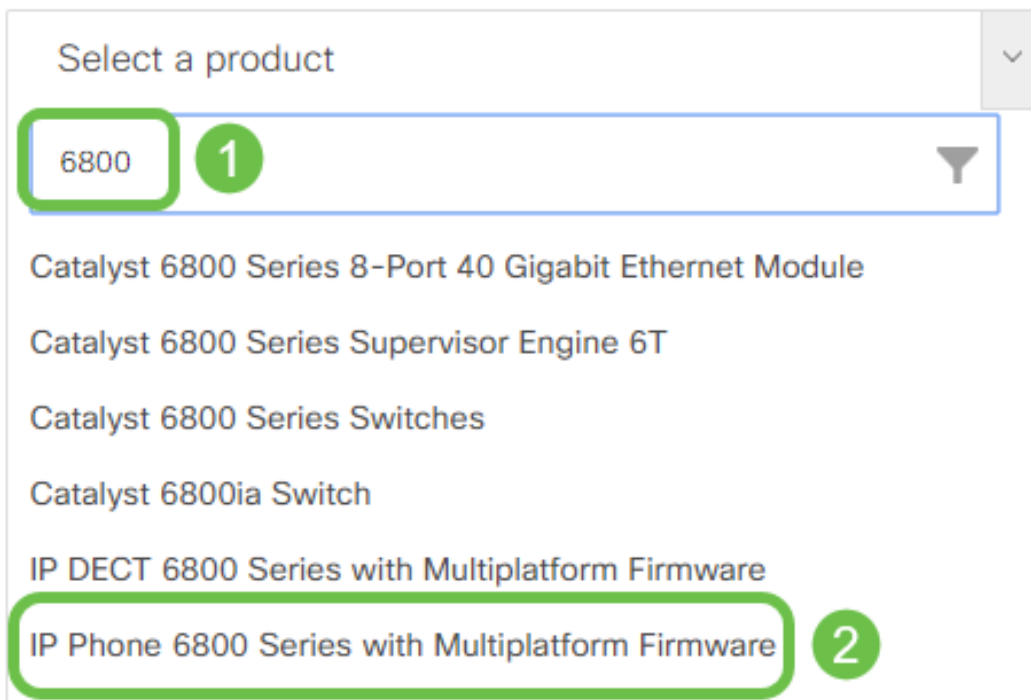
Select a product

6800 1

Catalyst 6800 Series 8-Port 40 Gigabit Ethernet Module

Catalyst 6800 Series Supervisor Engine 6T

Catalyst 6800 Series Switches

Catalyst 6800ia Switch

IP DECT 6800 Series with Multiplatform Firmware

IP Phone 6800 Series with Multiplatform Firmware 2